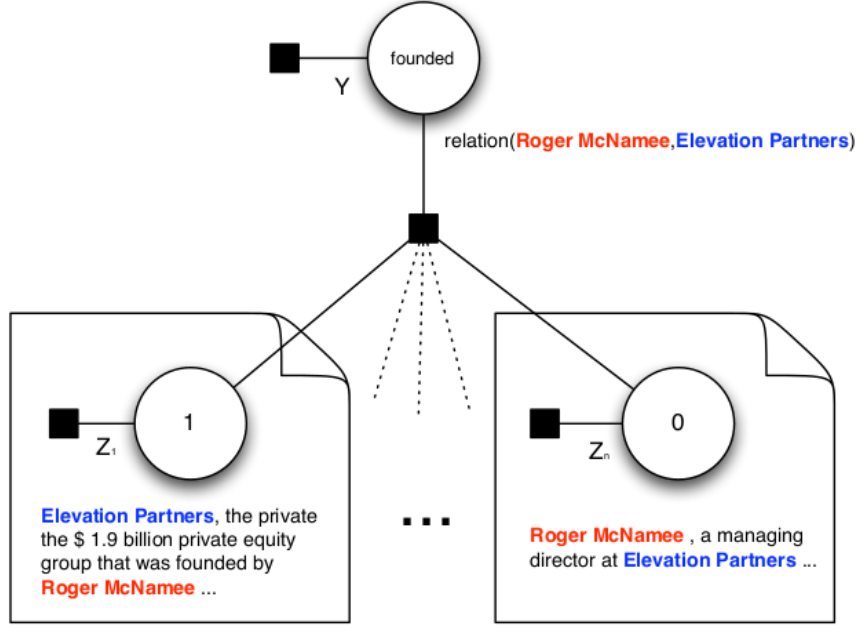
founded

Y

relation(Roger McNamee,Elevation Partners)

1

$Z_1$

Elevation Partners, the private the $ 1.9 billion private equity group that was founded by Roger McNamee ...

...

0

$Z_n$

Roger McNamee , a managing director at Elevation Partners ...